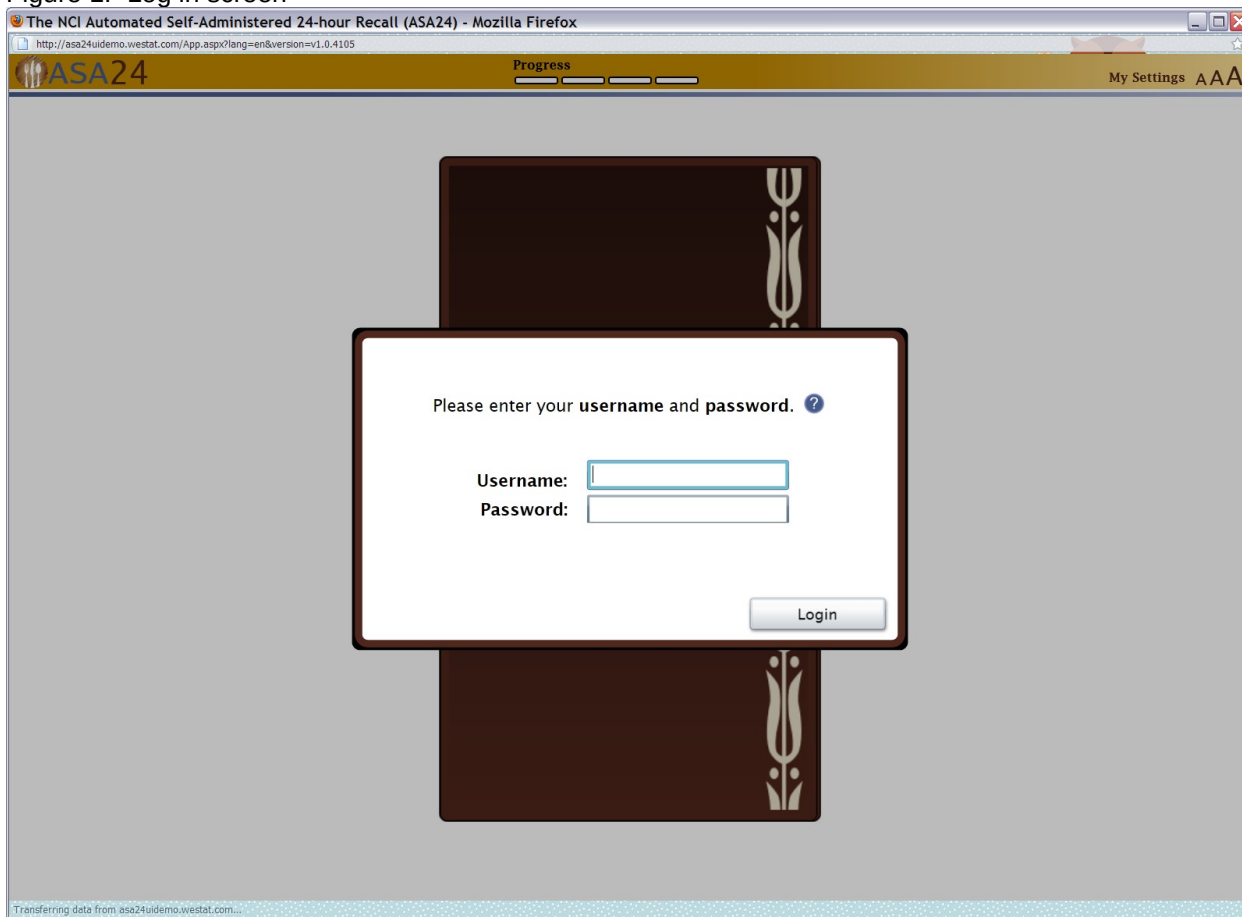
Figure 2. Log in screen

The NCI Automated Self-Administered 24-hour Recall (ASA24) - Mozilla Firefox

http://asa24uidemo.westat.com/App.aspx?lang=en&version=v1.0.4105

ASA24

Progress

My Settings AAA

Please enter your **username** and **password**.

Username:
Password:

Login

Transferring data from asa24uidemo.westat.com...